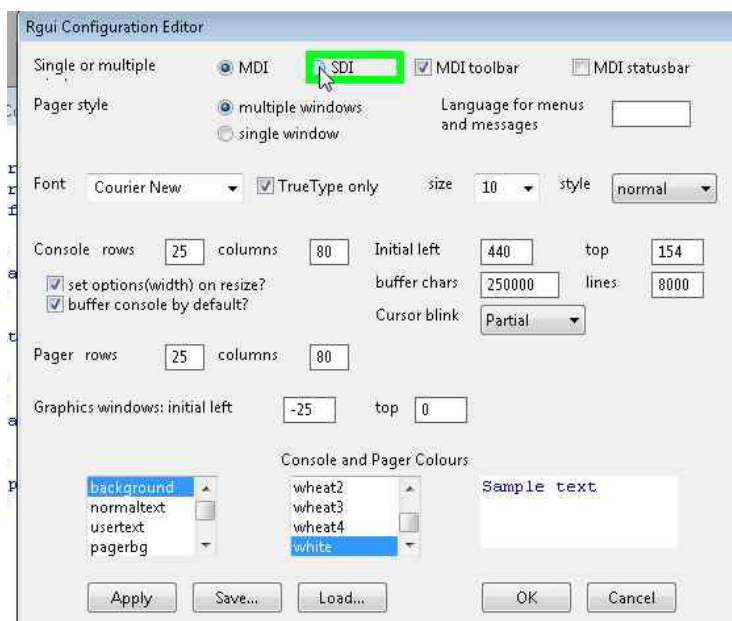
Rgui Configuration Editor

Single or multiple
MDI
SDI
MDI toolbar
MDI statusbar

Pager style
multiple windows
single window
Language for menus and messages

Font
Courier New
TrueType only
size
10
style
normal

Console rows
25
columns
80
Initial left
440
top
154
set options(width) on resize?
buffer chars
250000
lines
8000
buffer console by default?
Cursor blink
Partial

Pager rows
25
columns
80

Graphics windows: initial left
-25
top
0

Console and Pager Colours
background
normaltext
usertext
pagerbg
wheat2
wheat3
wheat4
white
Sample text

Apply
Save...
Load...
OK
Cancel